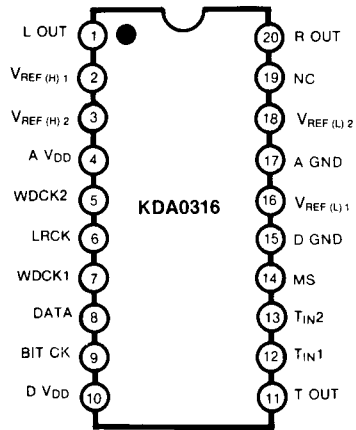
L OUT 1
$V_{REF\ (H)\ 1}$ 2
$V_{REF\ (H)\ 2}$ 3
A $V_{DD}$ 4
WDCK2 5
LRCK 6
WDCK1 7
DATA 8
BIT CK 9
D $V_{DD}$ 10

KDA0316

20 R OUT
19 NC
18 $V_{REF\ (L)\ 2}$
17 A GND
16 $V_{REF\ (L)\ 1}$
15 D GND
14 MS
13 $T_{IN}2$
12 $T_{IN}1$
11 T OUT